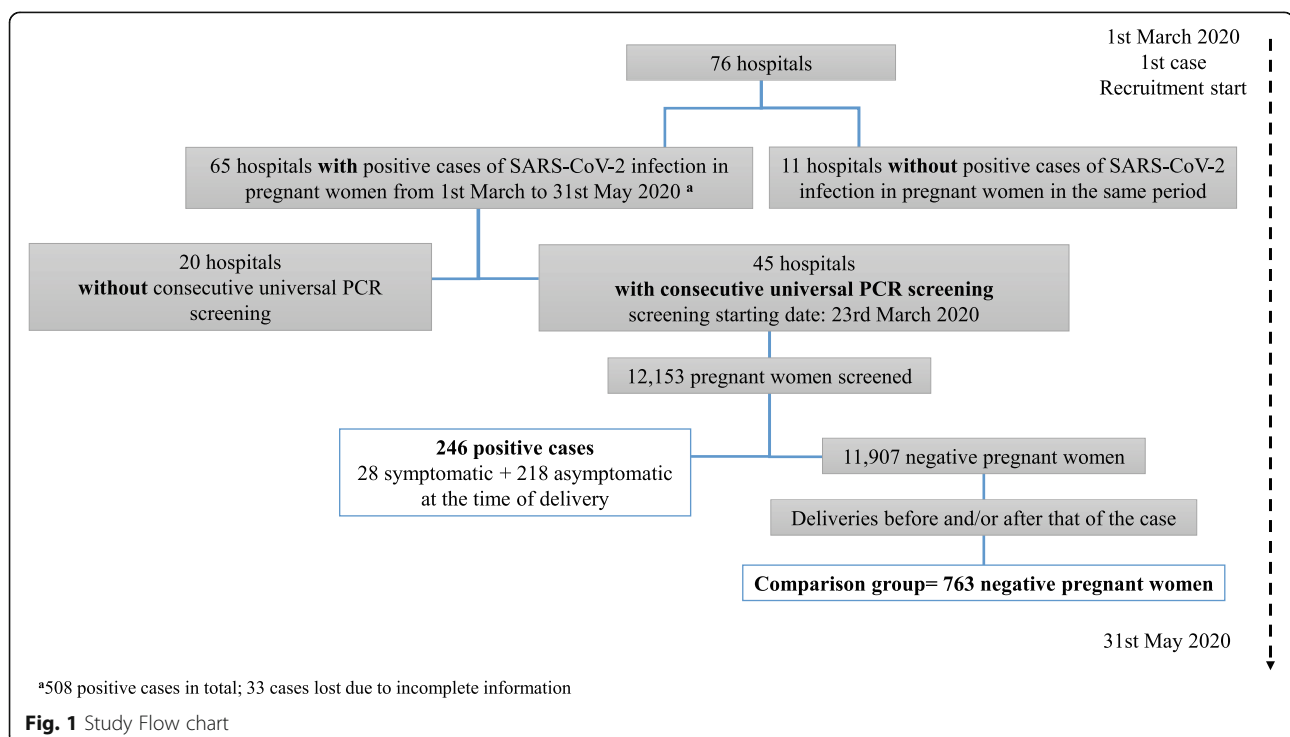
1st March 2020
1st case
Recruitment start

76 hospitals

65 hospitals **with** positive cases of SARS-CoV-2 infection in pregnant women from 1st March to 31st May 2020 $^{a}$

11 hospitals **without** positive cases of SARS-CoV-2 infection in pregnant women in the same period

20 hospitals **without** consecutive universal PCR screening

45 hospitals **with consecutive universal PCR screening** screening starting date: 23rd March 2020

12,153 pregnant women screened

**246 positive cases** 28 symptomatic + 218 asymptomatic at the time of delivery

11,907 negative pregnant women

Deliveries before and/or after that of the case

**Comparison group= 763 negative pregnant women**

31st May 2020

$^{a}$508 positive cases in total; 33 cases lost due to incomplete information

**Fig. 1** Study Flow chart